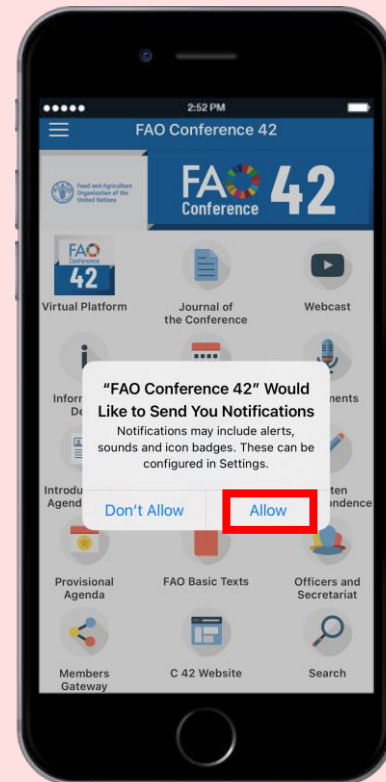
2:52 PM

FAO Conference 42

Food and Agriculture Organization of the United Nations

FAO 42 Conference

FAO Conference 42

Virtual Platform

Journal of the Conference

Webcast

Infor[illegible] De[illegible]

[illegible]ments

"FAO Conference 42" Would Like to Send You Notifications

Notifications may include alerts, sounds and icon badges. These can be configured in Settings.

Don't Allow

Allow

Introdu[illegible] Agend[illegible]

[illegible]ten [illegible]ondence

Provisional Agenda

FAO Basic Texts

Officers and Secretariat

Members Gateway

C 42 Website

Search